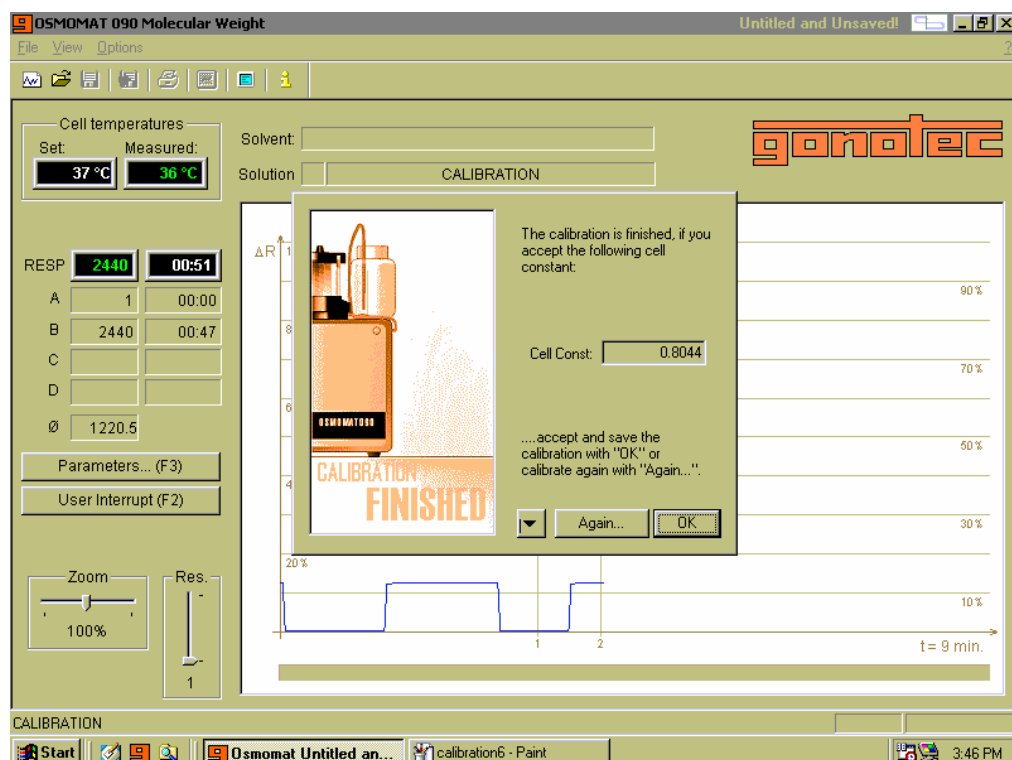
OSMOMAT 090 Molecular Weight
Untitled and Unsaved!

File View Options

Cell temperatures
Set: Measured:
37 °C 36 °C

Solvent:
Solution CALIBRATION

gonotec

RESP 2440 00:51
A 1 00:00
B 2440 00:47
C
D
Ø 1220.5

Parameters... (F3)
User Interrupt (F2)

Zoom
100%

Res.
1

ΔR
1
8
6
4
20 %

90 %
70 %
50 %
30 %
10 %

1 2
t = 9 min.

OSMOMAT090
CALIBRATION
FINISHED

The calibration is finished, if you accept the following cell constant:

Cell Const: 0.8044

....accept and save the calibration with "OK" or calibrate again with "Again...".

Again... OK

CALIBRATION

Start
Osmomat Untitled an...
calibration6 - Paint
3:46 PM